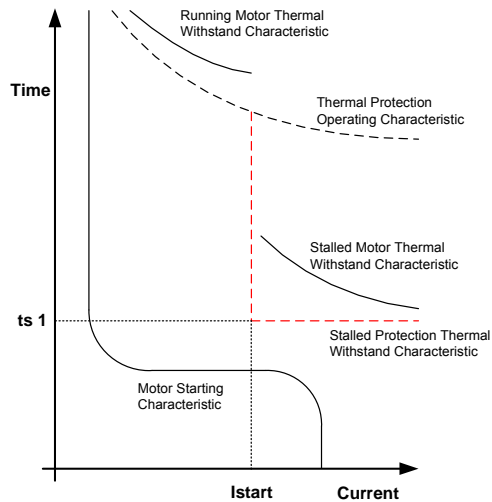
Running Motor Thermal Withstand Characteristic

Time

Thermal Protection Operating Characteristic

Stalled Motor Thermal Withstand Characteristic

ts 1

Stalled Protection Thermal Withstand Characteristic

Motor Starting Characteristic

Istart

Current